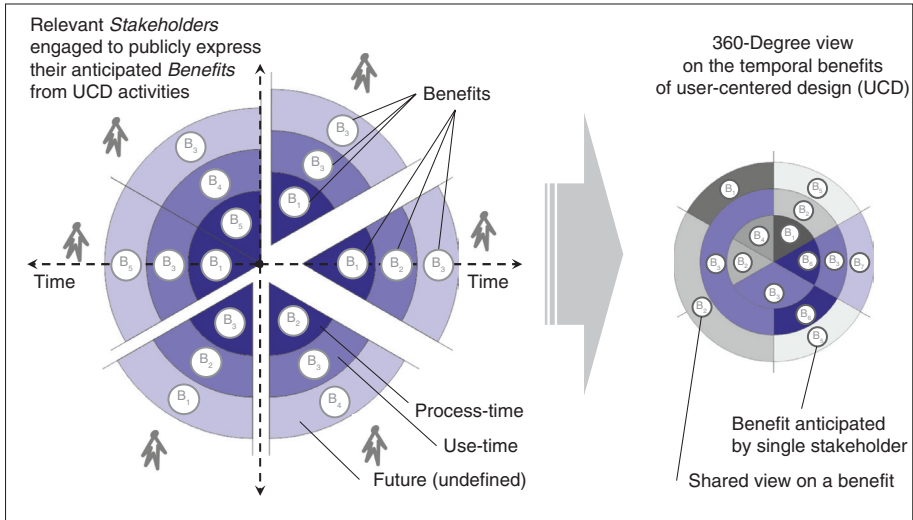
Relevant *Stakeholders* engaged to publicly express their anticipated *Benefits* from UCD activities

Benefits

$B_3$ $B_3$ $B_1$ $B_3$ $B_4$ $B_5$ $B_5$ $B_3$ $B_1$ $B_1$ $B_2$ $B_3$ $B_3$ $B_2$ $B_2$ $B_3$ $B_1$ $B_4$

Time

Time

Process-time

Use-time

Future (undefined)

360-Degree view on the temporal benefits of user-centered design (UCD)

$B_1$ $B_3$ $B_3$ $B_4$ $B_5$ $B_1$ $B_2$ $B_3$ $B_3$ $B_1$ $B_3$ $B_2$ $B_3$ $B_4$ $B_2$

Benefit anticipated by single stakeholder

Shared view on a benefit